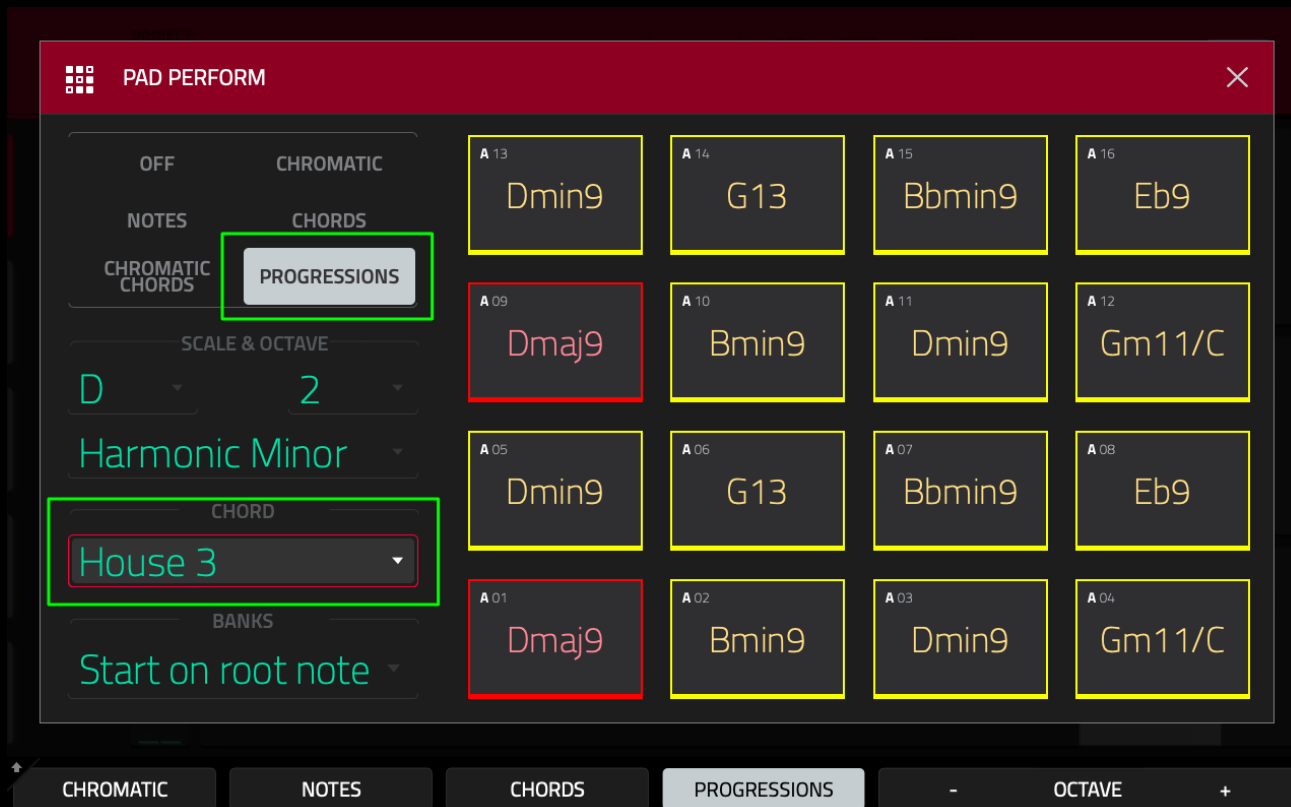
PAD PERFORM

OFF
CHROMATIC
NOTES
CHORDS
CHROMATIC CHORDS
PROGRESSIONS

SCALE & OCTAVE
D
2
Harmonic Minor

CHORD
House 3

BANKS
Start on root note

| A 13 Dmin9 | A 14 G13 | A 15 Bbmin9 | A 16 Eb9 |
|---|---|---|---|
| A 09 Dmaj9 | A 10 Bmin9 | A 11 Dmin9 | A 12 Gm11/C |
| A 05 Dmin9 | A 06 G13 | A 07 Bbmin9 | A 08 Eb9 |
| A 01 Dmaj9 | A 02 Bmin9 | A 03 Dmin9 | A 04 Gm11/C |

CHROMATIC
NOTES
CHORDS
PROGRESSIONS
- OCTAVE +